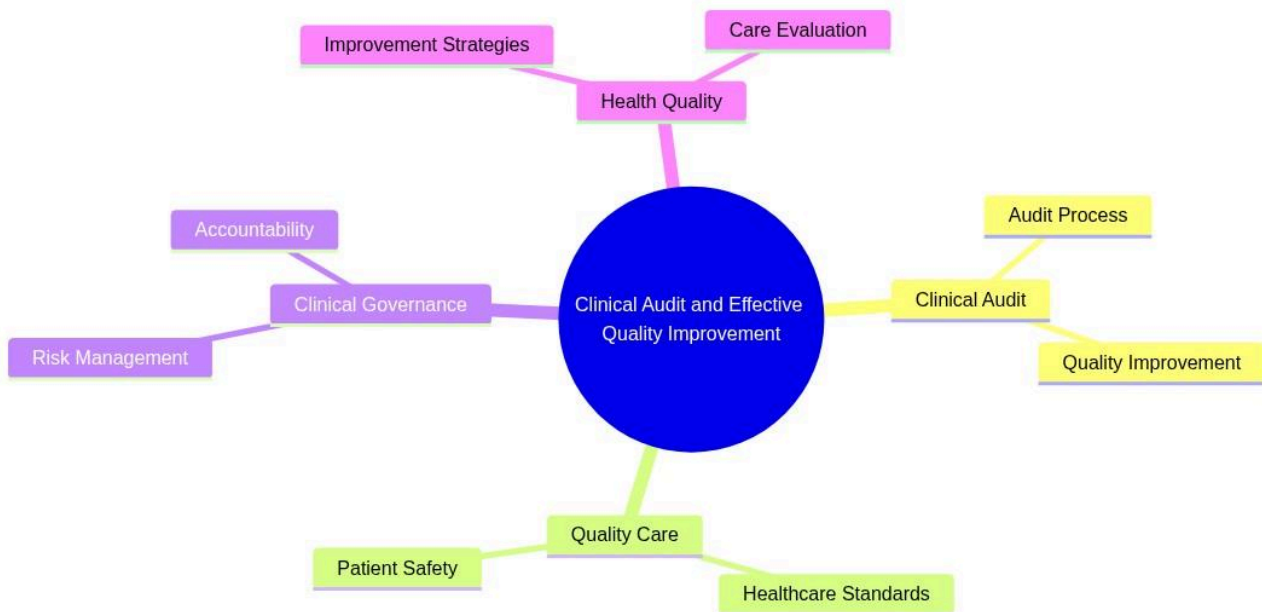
Improvement Strategies

Care Evaluation

Health Quality

Accountability

Clinical Governance

Risk Management

Clinical Audit and Effective Quality Improvement

Audit Process

Clinical Audit

Quality Improvement

Quality Care

Patient Safety

Healthcare Standards